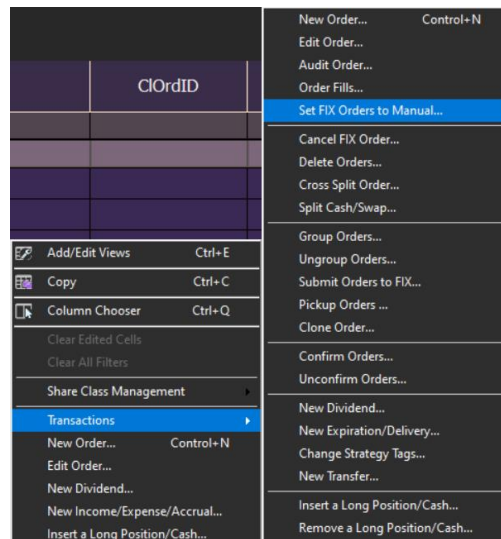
ClOrdID

Add/Edit Views Ctrl+E
Copy Ctrl+C
Column Chooser Ctrl+Q
Clear Edited Cells
Clear All Filters
Share Class Management
Transactions
New Order... Control+N
Edit Order...
New Dividend...
New Income/Expense/Accrual...
Insert a Long Position/Cash...

New Order... Control+N
Edit Order...
Audit Order...
Order Fills...
Set FIX Orders to Manual...
Cancel FIX Order...
Delete Orders...
Cross Split Order...
Split Cash/Swap...
Group Orders...
Ungroup Orders...
Submit Orders to FIX...
Pickup Orders ...
Clone Order...
Confirm Orders...
Unconfirm Orders...
New Dividend...
New Expiration/Delivery...
Change Strategy Tags...
New Transfer...
Insert a Long Position/Cash...
Remove a Long Position/Cash...